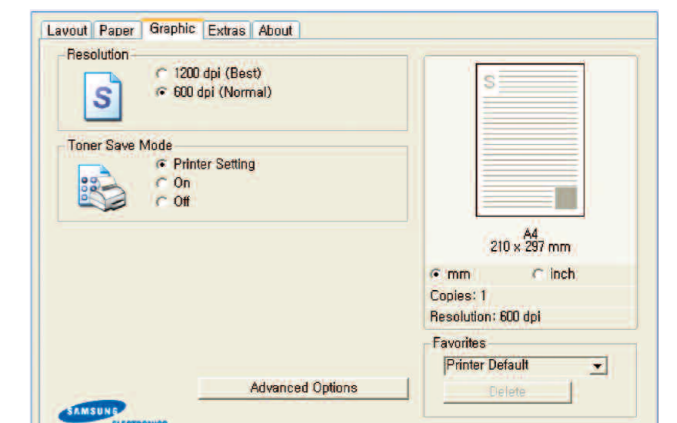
Layout Paper Graphic Extras About

Resolution

1200 dpi (Best)
600 dpi (Normal)

Toner Save Mode

Printer Setting
On
Off

S

A4
210 x 297 mm

mm inch

Copies: 1

Resolution: 600 dpi

Favorites

Printer Default

Delete

Advanced Options

SAMSUNG
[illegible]